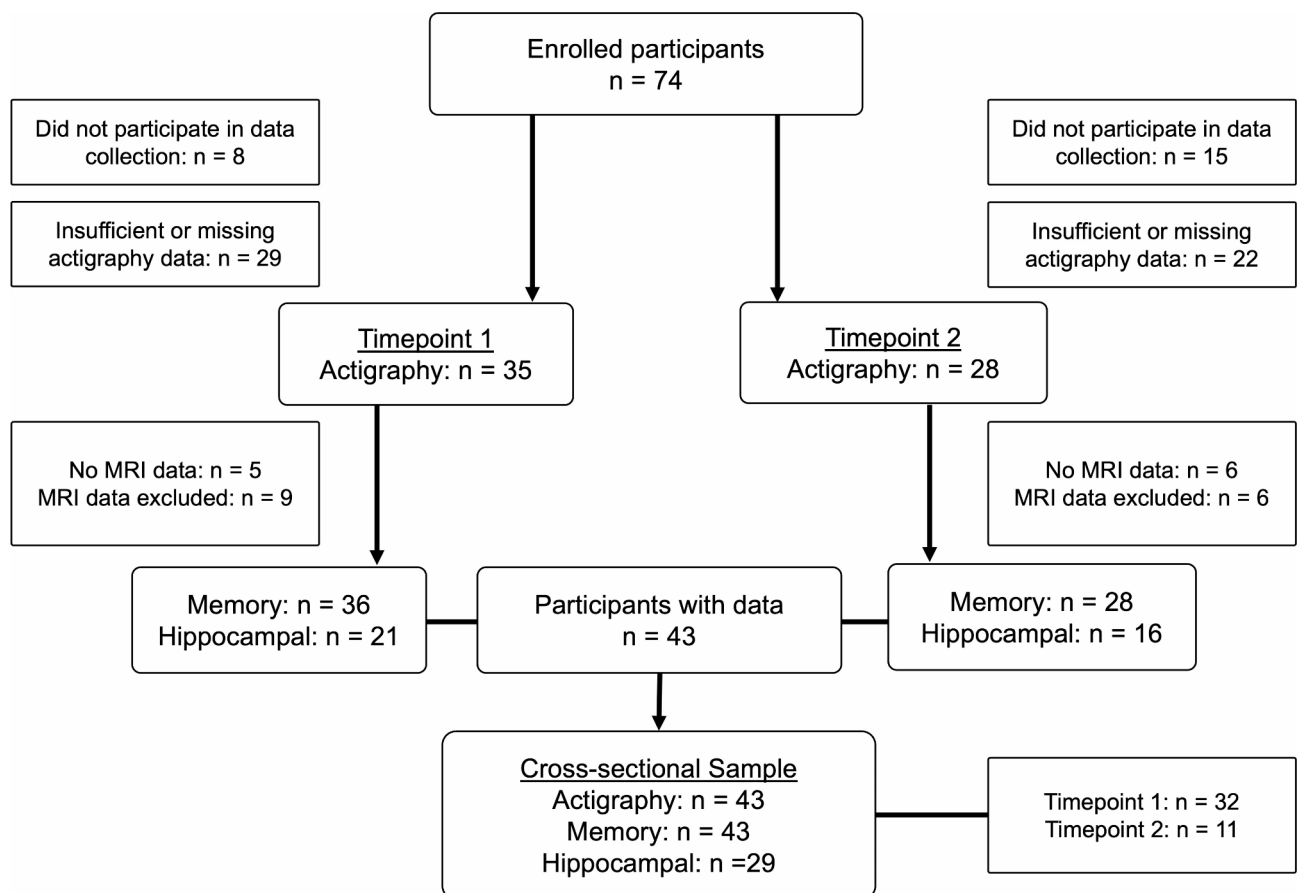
Enrolled participants
n = 74

Did not participate in data collection: n = 8

Insufficient or missing actigraphy data: n = 29

Did not participate in data collection: n = 15

Insufficient or missing actigraphy data: n = 22

Timepoint 1
Actigraphy: n = 35

Timepoint 2
Actigraphy: n = 28

No MRI data: n = 5
MRI data excluded: n = 9

No MRI data: n = 6
MRI data excluded: n = 6

Memory: n = 36
Hippocampal: n = 21

Participants with data
n = 43

Memory: n = 28
Hippocampal: n = 16

Cross-sectional Sample
Actigraphy: n = 43
Memory: n = 43
Hippocampal: n =29

Timepoint 1: n = 32
Timepoint 2: n = 11